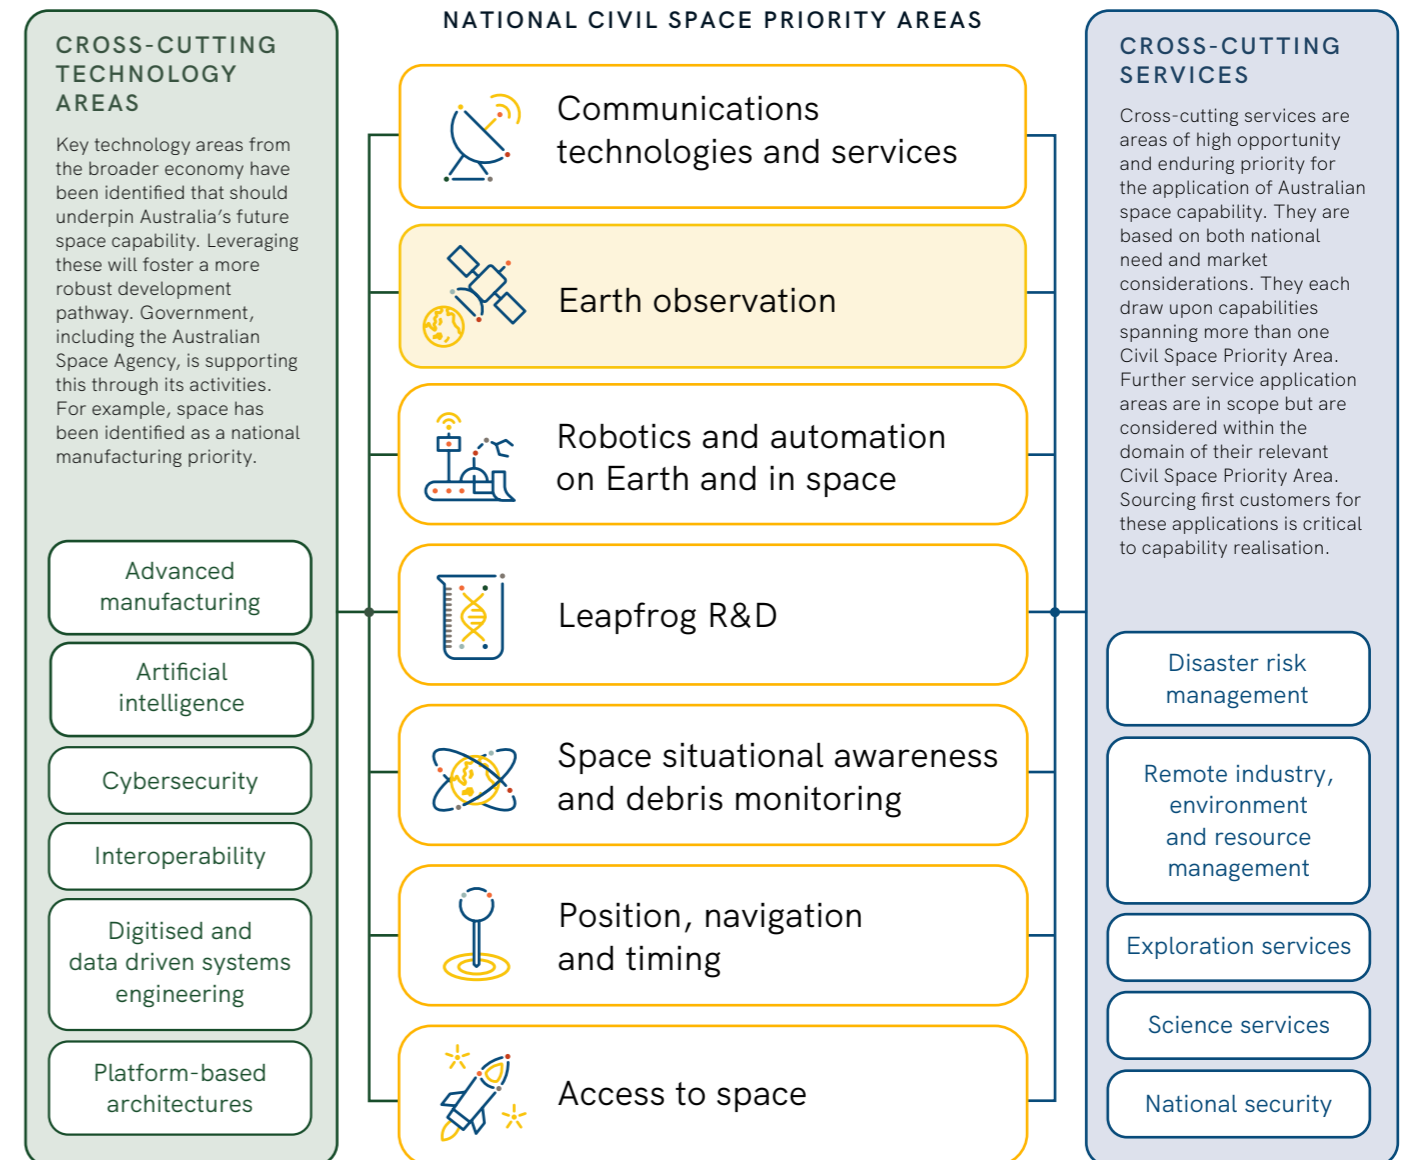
CROSS-CUTTING TECHNOLOGY AREAS

Key technology areas from the broader economy have been identified that should underpin Australia's future space capability. Leveraging these will foster a more robust development pathway. Government, including the Australian Space Agency, is supporting this through its activities. For example, space has been identified as a national manufacturing priority.

Advanced manufacturing

Artificial intelligence

Cybersecurity

Interoperability

Digitised and data driven systems engineering

Platform-based architectures

NATIONAL CIVIL SPACE PRIORITY AREAS

Communications technologies and services

Earth observation

Robotics and automation on Earth and in space

Leapfrog R&D

Space situational awareness and debris monitoring

Position, navigation and timing

Access to space

CROSS-CUTTING SERVICES

Cross-cutting services are areas of high opportunity and enduring priority for the application of Australian space capability. They are based on both national need and market considerations. They each draw upon capabilities spanning more than one Civil Space Priority Area. Further service application areas are in scope but are considered within the domain of their relevant Civil Space Priority Area. Sourcing first customers for these applications is critical to capability realisation.

Disaster risk management

Remote industry, environment and resource management

Exploration services

Science services

National security